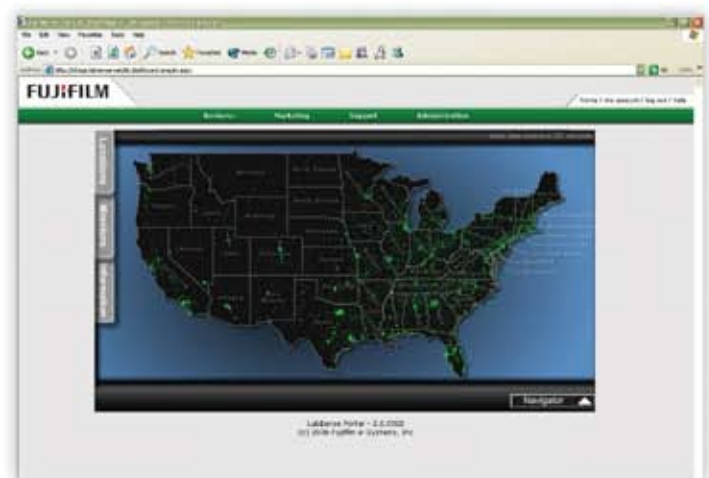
File Edit View Favorites Tools Help

Back Search Favorites Media

Address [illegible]

FUJIFILM

Home | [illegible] | Log out | Help

Reviews Marketing Support Administration

Navigator

LabServe Portal - 2.0.0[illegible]
(c) 200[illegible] Fujifilm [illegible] Systems, Inc